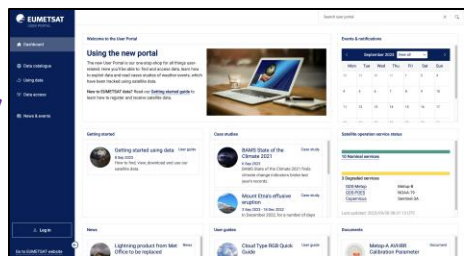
EUMETSAT
User Portal

Dashboard
Data catalogue
Using data
Data access
News & events

Login
Go to EUMETSAT website

Search user portal

Welcome to the User Portal

Using the new portal

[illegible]

New to EUMETSAT data? Read our Getting started guide to learn how to register and receive satellite data.

Events & notifications

September 2023 Show all

Mon Tue Wed Thu Fri Sat Sun

Getting started

Getting started using data
User guide
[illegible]

Case studies

BAMS State of the Climate 2021
Case study
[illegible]

Mount Etna's effusive eruption
Case study
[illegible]

Satellite operation service status

10 Nominal services

3 Degraded services

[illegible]

News

Lightning product from Met Office to be replaced
News

User guides

Cloud Type RGB Quick Guide
User guide

Documents

Metop-A AVHRR Calibration Parameter
Document